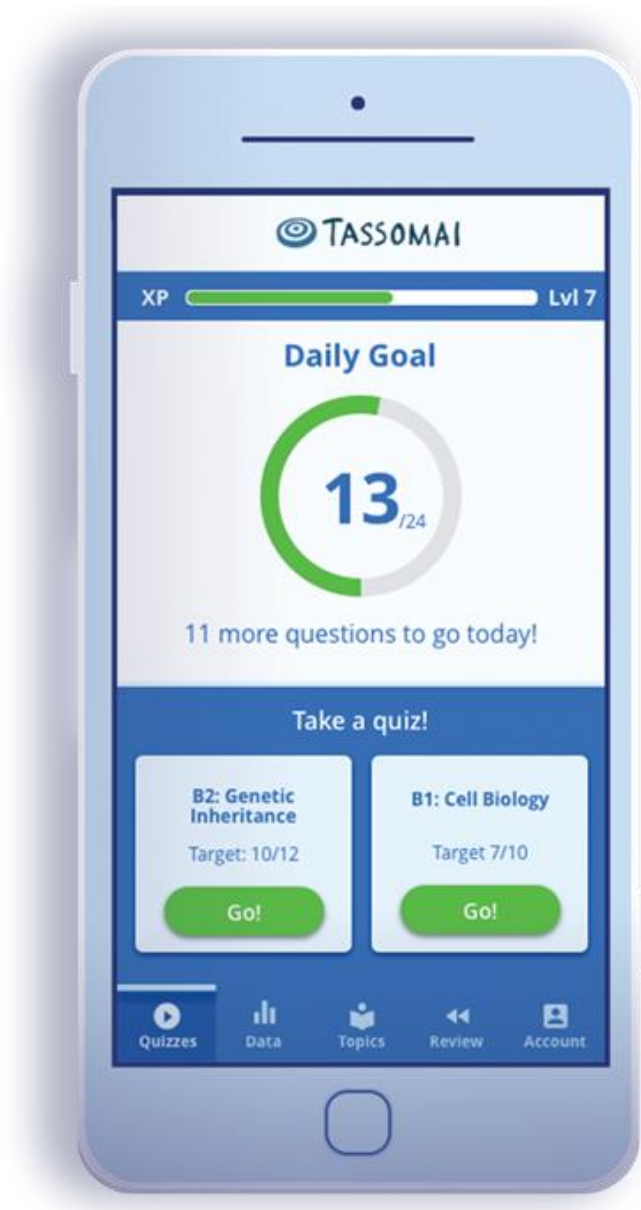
TASSOMAI

XP

Lvl 7

Daily Goal

13/24

11 more questions to go today!

Take a quiz!

B2: Genetic Inheritance

Target: 10/12

Go!

B1: Cell Biology

Target 7/10

Go!

Quizzes

Data

Topics

Review

Account